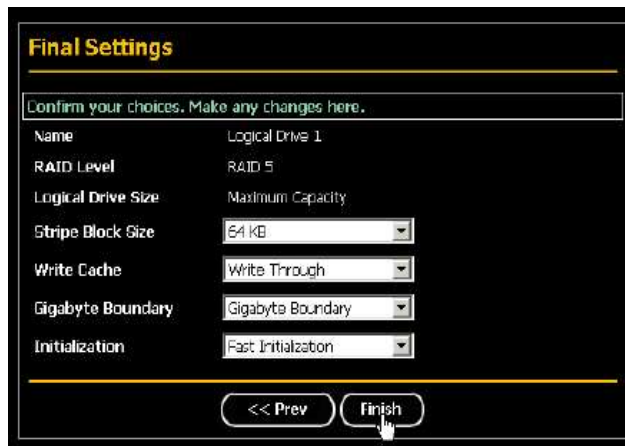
Final Settings

Confirm your choices. Make any changes here.

| | |
|---|---|
| Name | Logical Drive 1 |
| RAID Level | RAID 5 |
| Logical Drive Size | Maximum Capacity |
| Stripe Block Size | 64 KB |
| Write Cache | Write Through |
| Gigabyte Boundary | Gigabyte Boundary |
| Initialization | Fast Initialization |

<< Prev  Finish